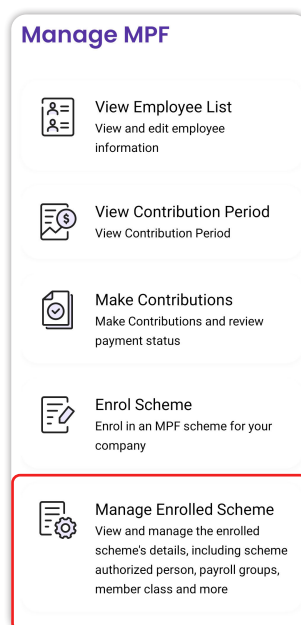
Manage MPF

View Employee List
View and edit employee information

View Contribution Period
View Contribution Period

Make Contributions
Make Contributions and review payment status

Enrol Scheme
Enrol in an MPF scheme for your company

Manage Enrolled Scheme
View and manage the enrolled scheme's details, including scheme authorized person, payroll groups, member class and more